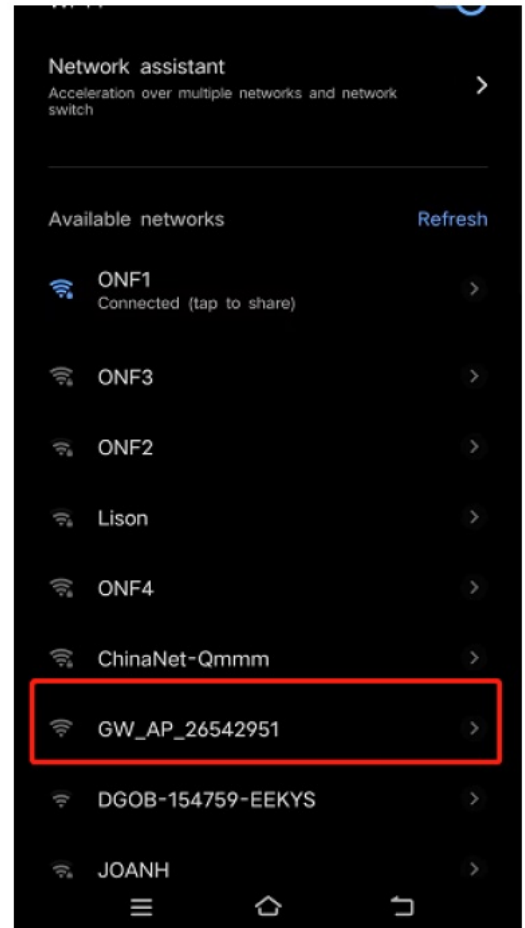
Network assistant
Acceleration over multiple networks and network switch

Available networks Refresh

ONF1
Connected (tap to share)

ONF3

ONF2

Lison

ONF4

ChinaNet-Qmmm

GW_AP_26542951

DGOB-154759-EEKYS

JOANH